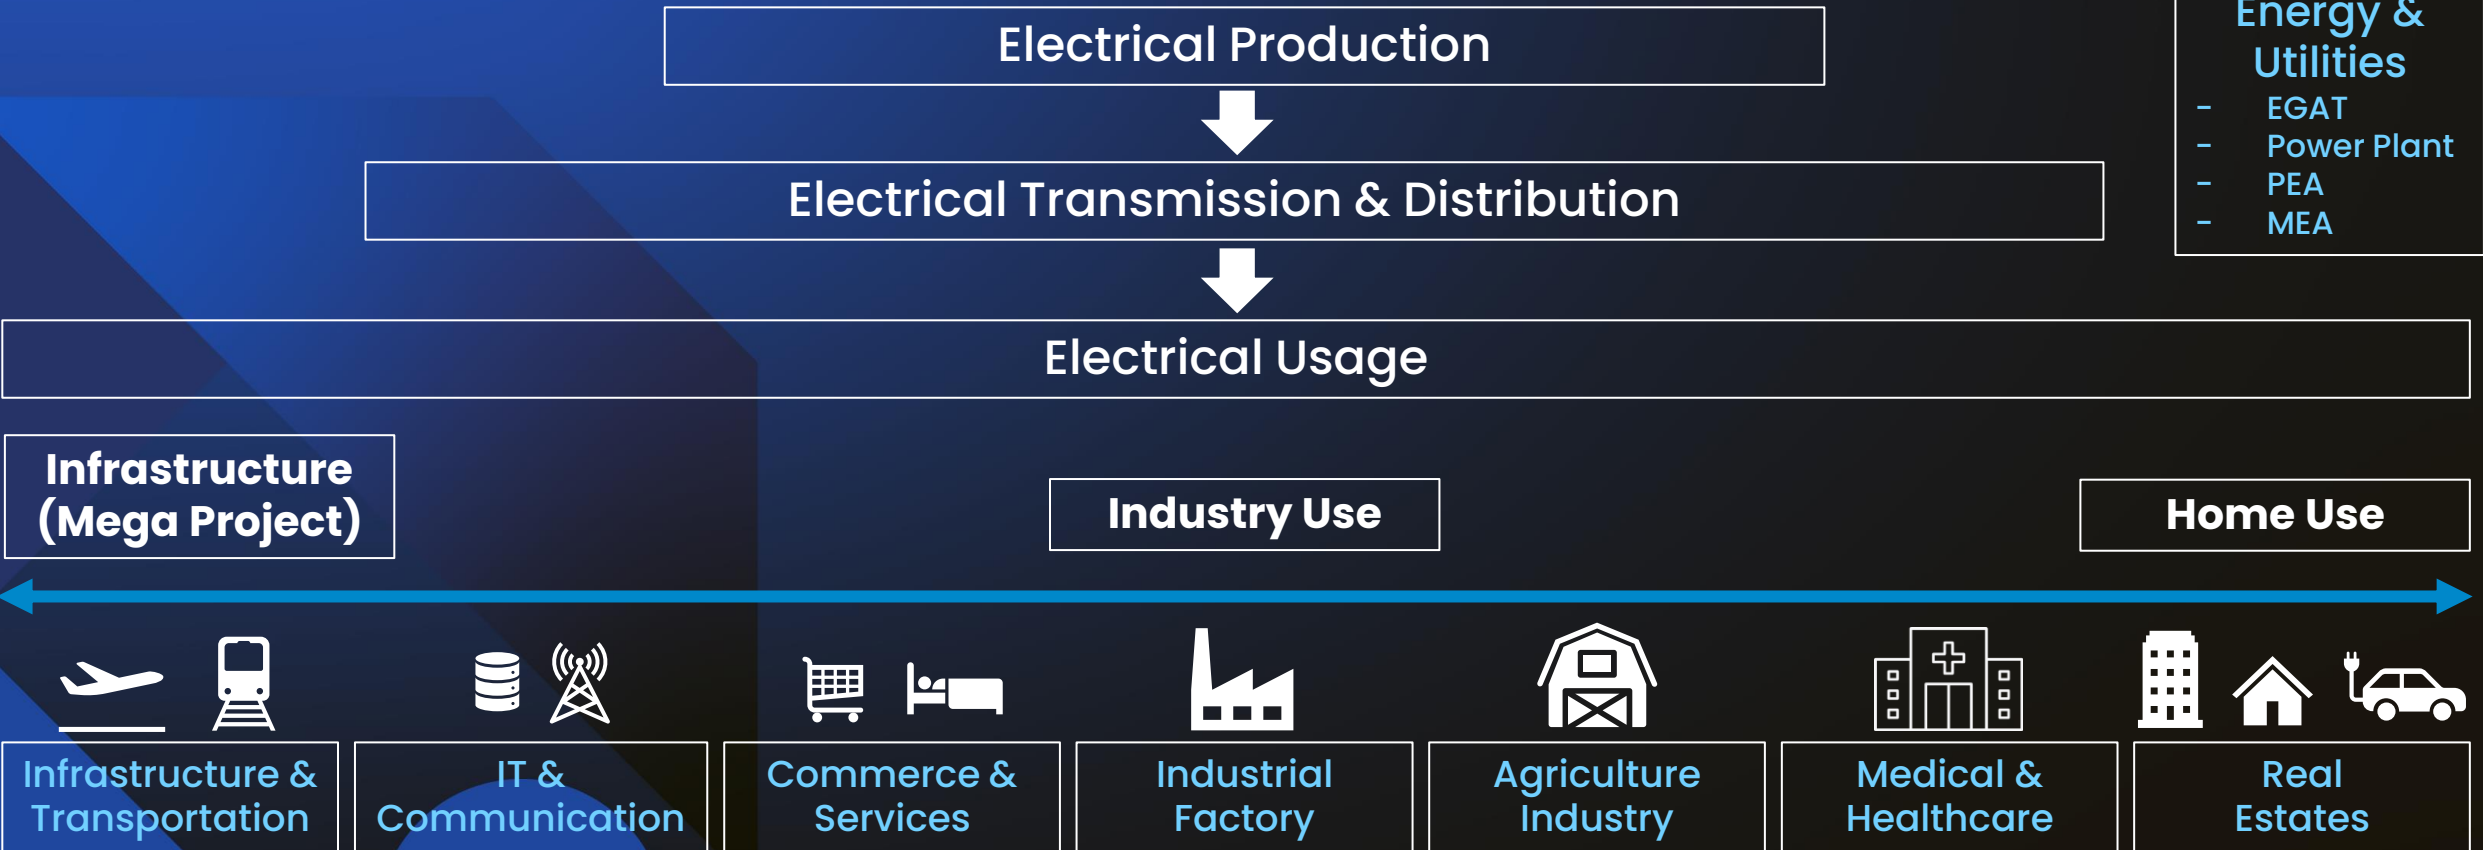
Electrical Production

Electrical Transmission & Distribution

Electrical Usage

Energy & Utilities
- EGAT
- Power Plant
- PEA
- MEA

Infrastructure (Mega Project)

Industry Use

Home Use

Infrastructure & Transportation

IT & Communication

Commerce & Services

Industrial Factory

Agriculture Industry

Medical & Healthcare

Real Estates